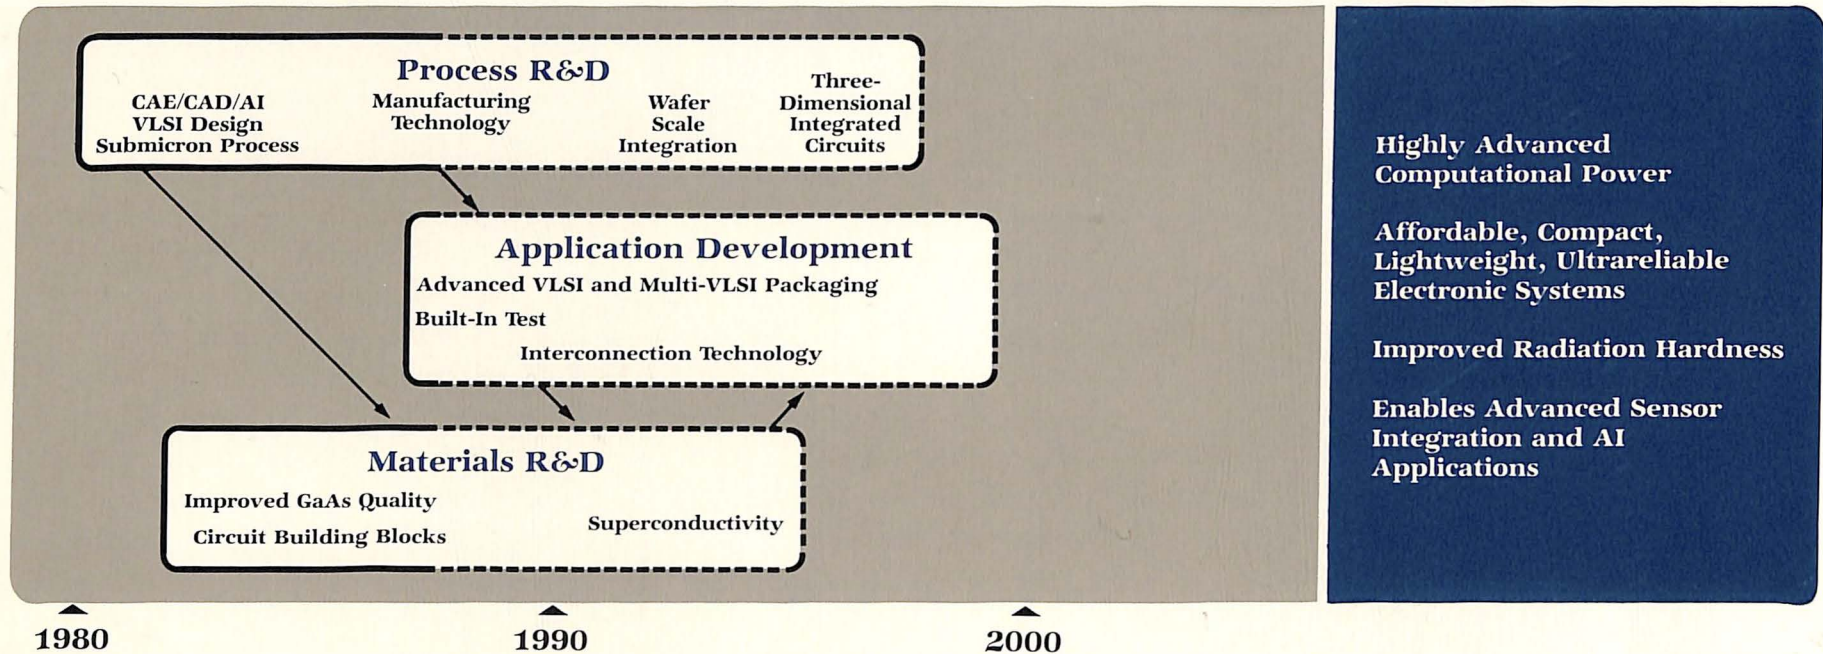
Process R&D

CAE/CAD/AI
VLSI Design
Submicron Process

Manufacturing
Technology

Wafer
Scale
Integration

Three-
Dimensional
Integrated
Circuits

Application Development

Advanced VLSI and Multi-VLSI Packaging

Built-In Test

Interconnection Technology

Materials R&D

Improved GaAs Quality

Circuit Building Blocks

Superconductivity

Highly Advanced Computational Power

Affordable, Compact, Lightweight, Ultrareliable Electronic Systems

Improved Radiation Hardness

Enables Advanced Sensor Integration and AI Applications

1980

1990

2000